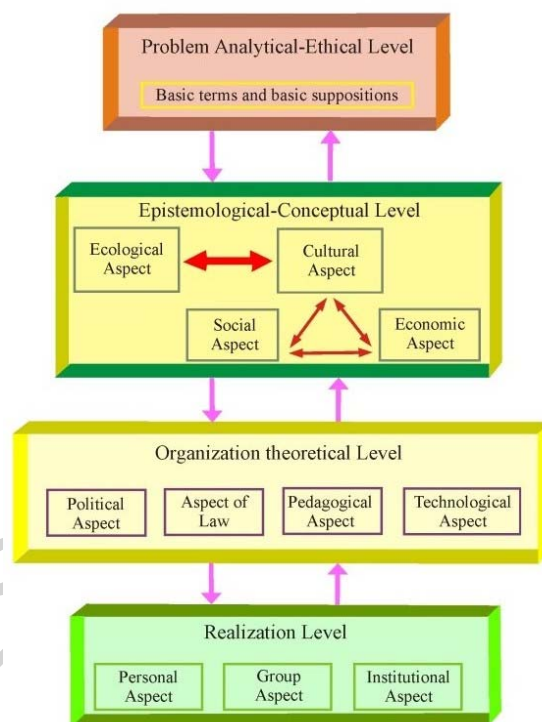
Problem Analytical-Ethical Level

Basic terms and basic suppositions

Epistemological-Conceptual Level

Ecological Aspect

Cultural Aspect

Social Aspect

Economic Aspect

Organization theoretical Level

Political Aspect

Aspect of Law

Pedagogical Aspect

Technological Aspect

Realization Level

Personal Aspect

Group Aspect

Institutional Aspect